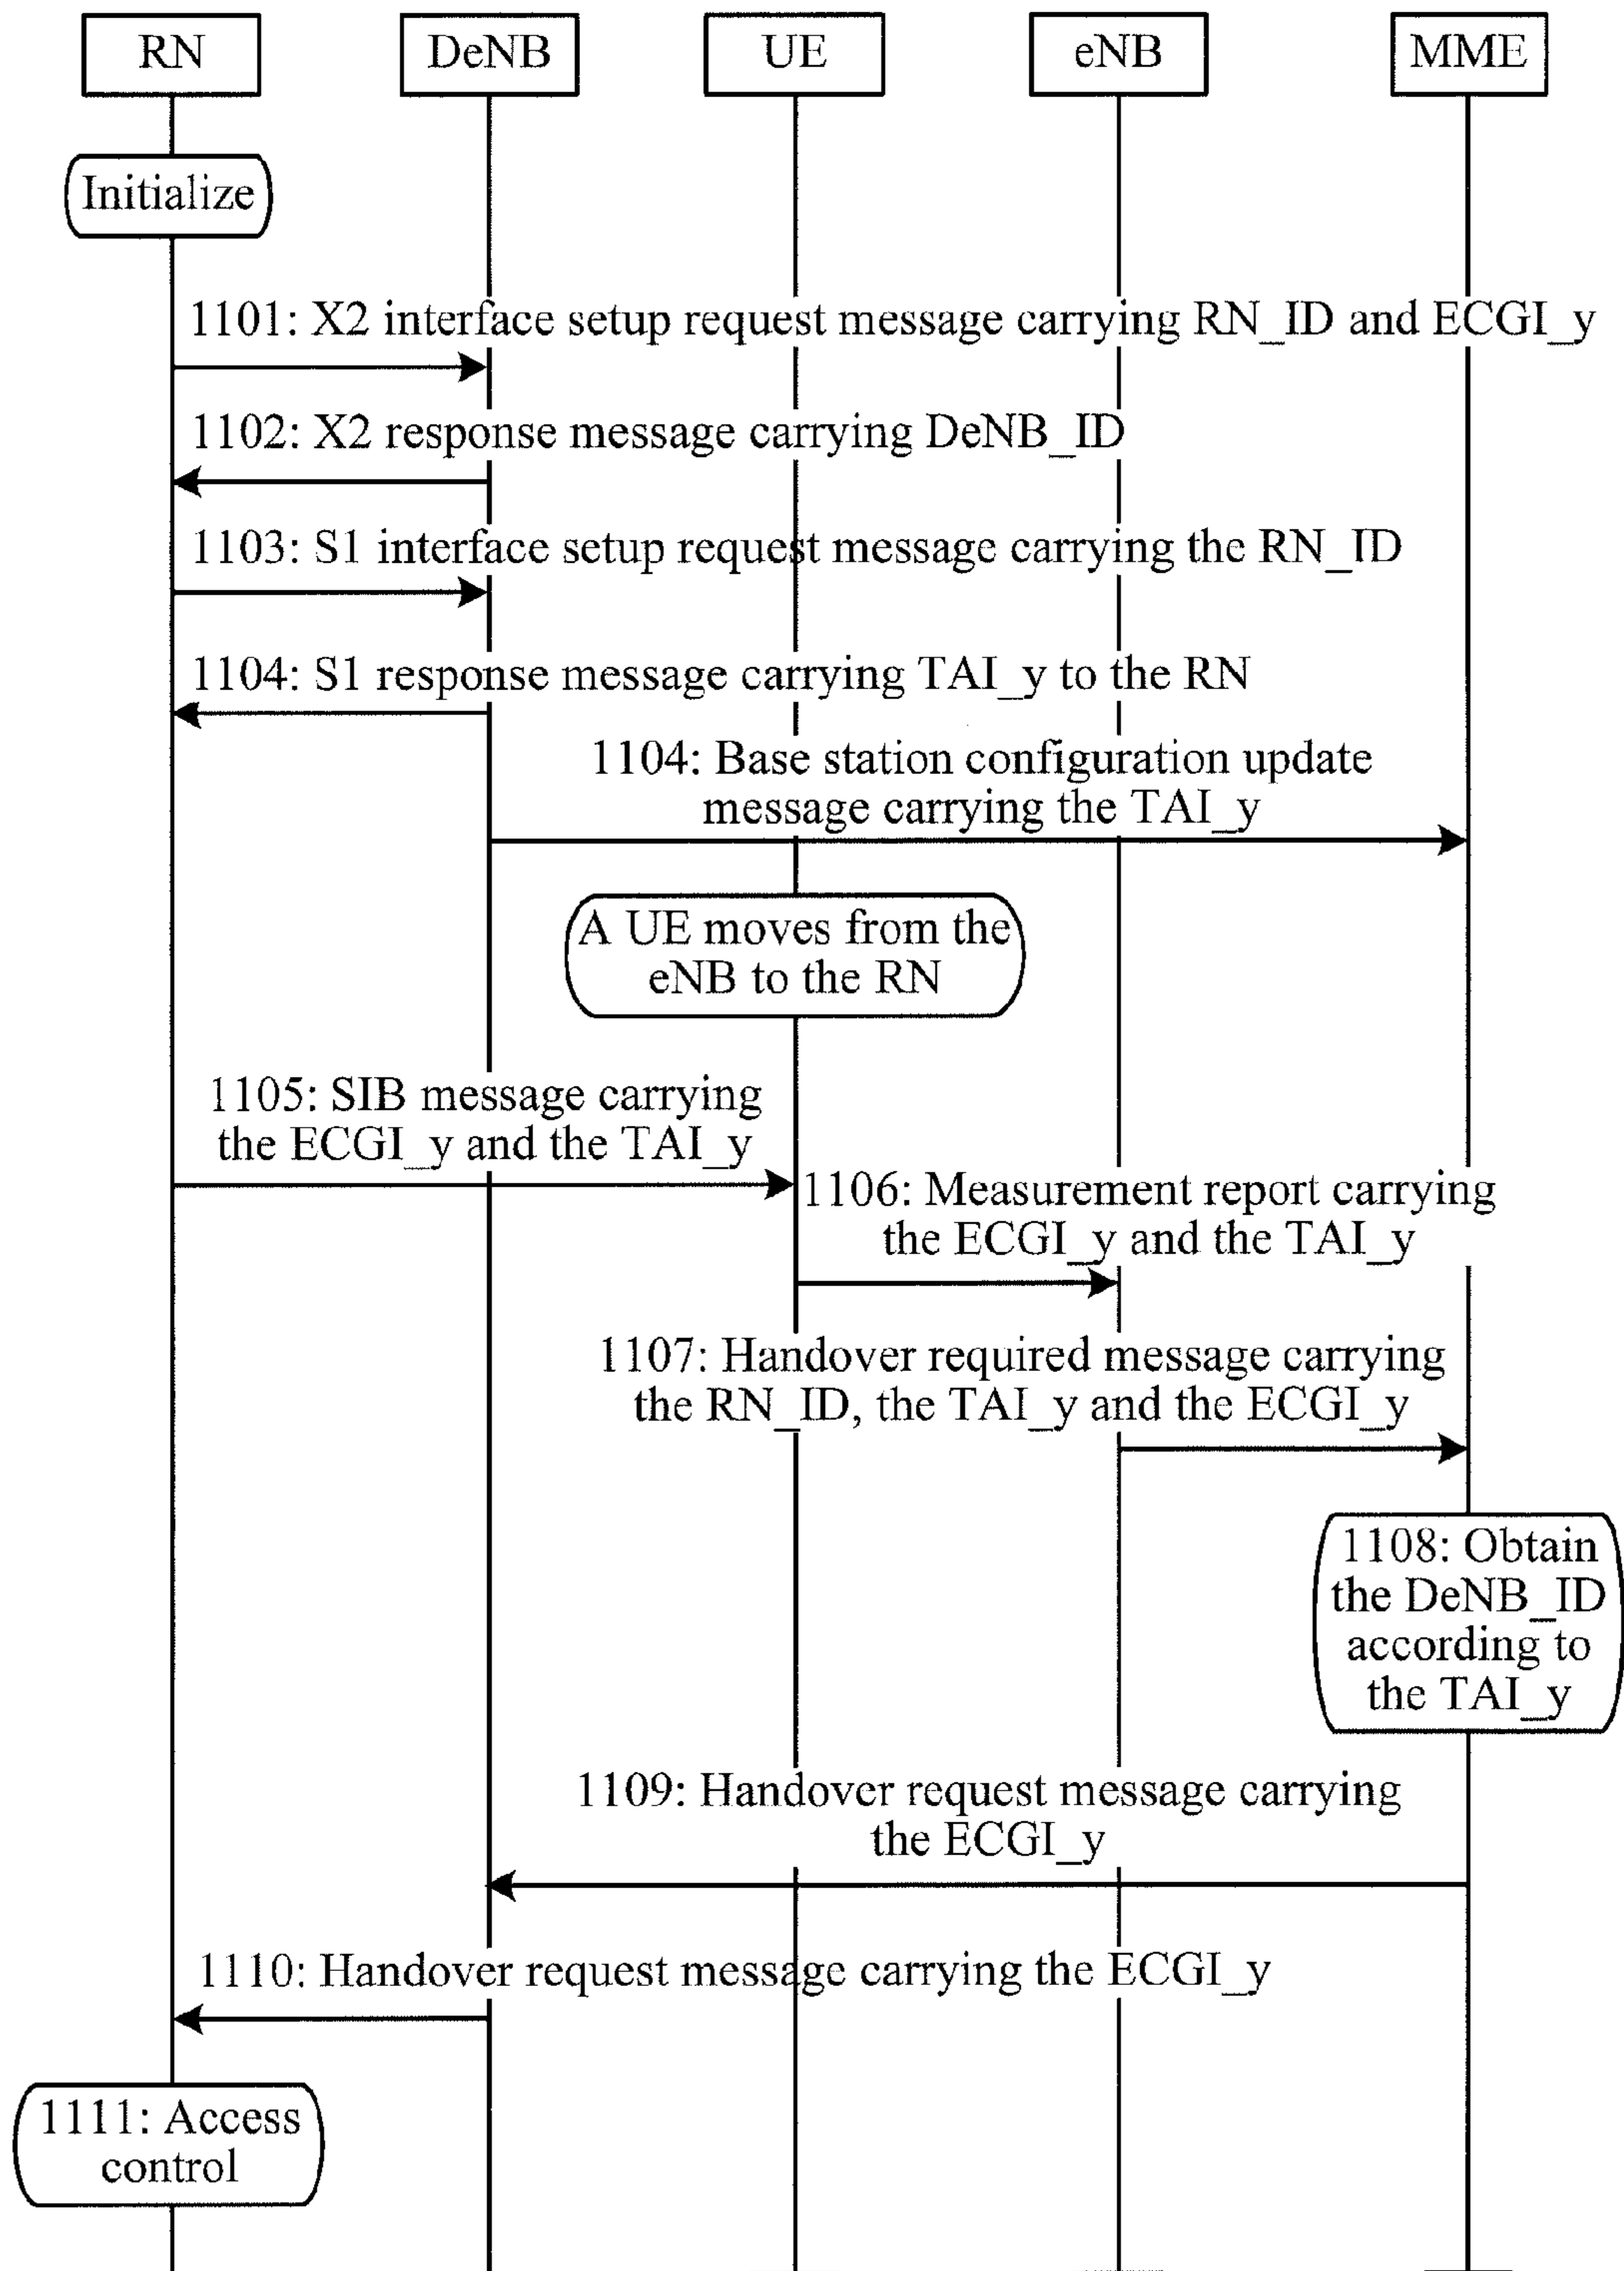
RN DeNB UE eNB MME

Initialize

1101: X2 interface setup request message carrying RN_ID and ECGI_y

1102: X2 response message carrying DeNB_ID

1103: S1 interface setup request message carrying the RN_ID

1104: S1 response message carrying TAI_y to the RN

1104: Base station configuration update message carrying the TAI_y

A UE moves from the eNB to the RN

1105: SIB message carrying the ECGI_y and the TAI_y

1106: Measurement report carrying the ECGI_y and the TAI_y

1107: Handover required message carrying the RN_ID, the TAI_y and the ECGI_y

1108: Obtain the DeNB_ID according to the TAI_y

1109: Handover request message carrying the ECGI_y

1110: Handover request message carrying the ECGI_y

1111: Access control